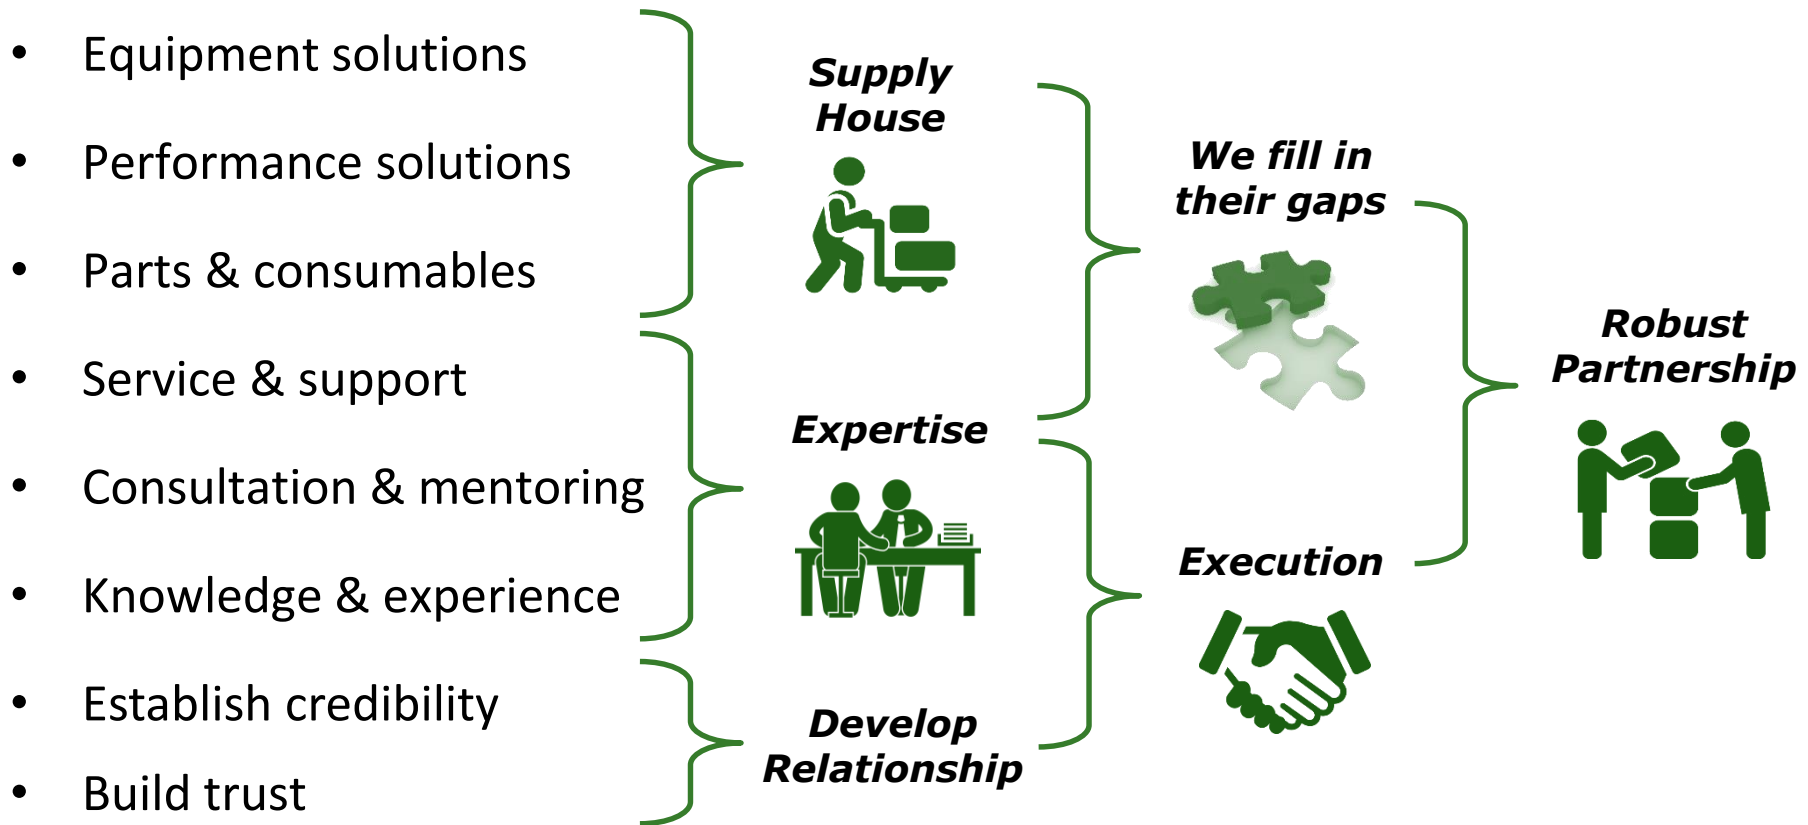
- Equipment solutions
- Performance solutions
- Parts & consumables
- Service & support
- Consultation & mentoring
- Knowledge & experience
- Establish credibility
- Build trust

Supply House

Expertise

Develop Relationship

We fill in their gaps

Execution

Robust Partnership